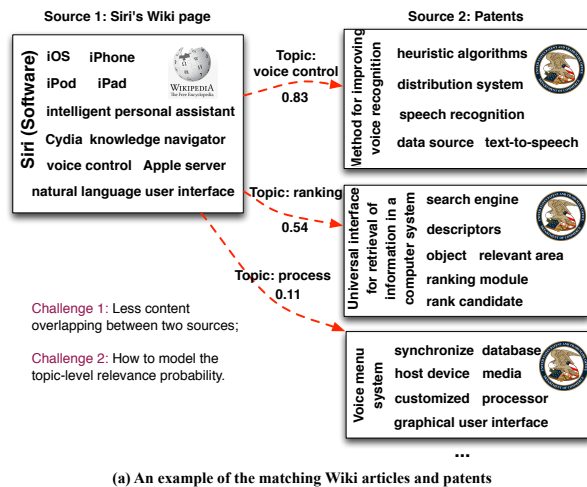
Source 1: Siri's Wiki page

Source 2: Patents

Siri (Software)

iOS iPhone

iPod iPad

WIKIPEDIA The Free Encyclopedia

intelligent personal assistant

Cydia knowledge navigator

voice control Apple server

natural language user interface

Topic: voice control 0.83

Method for improving voice recognition

heuristic algorithms

distribution system

speech recognition

data source text-to-speech

Topic: ranking 0.54

Universal interface for retrieval of information in a computer system

search engine

descriptors

object relevant area

ranking module

rank candidate

Topic: process 0.11

Challenge 1: Less content overlapping between two sources;

Challenge 2: How to model the topic-level relevance probability.

Voice menu system

synchronize database

host device media

customized processor

graphical user interface

...

(a) An example of the matching Wiki articles and patents